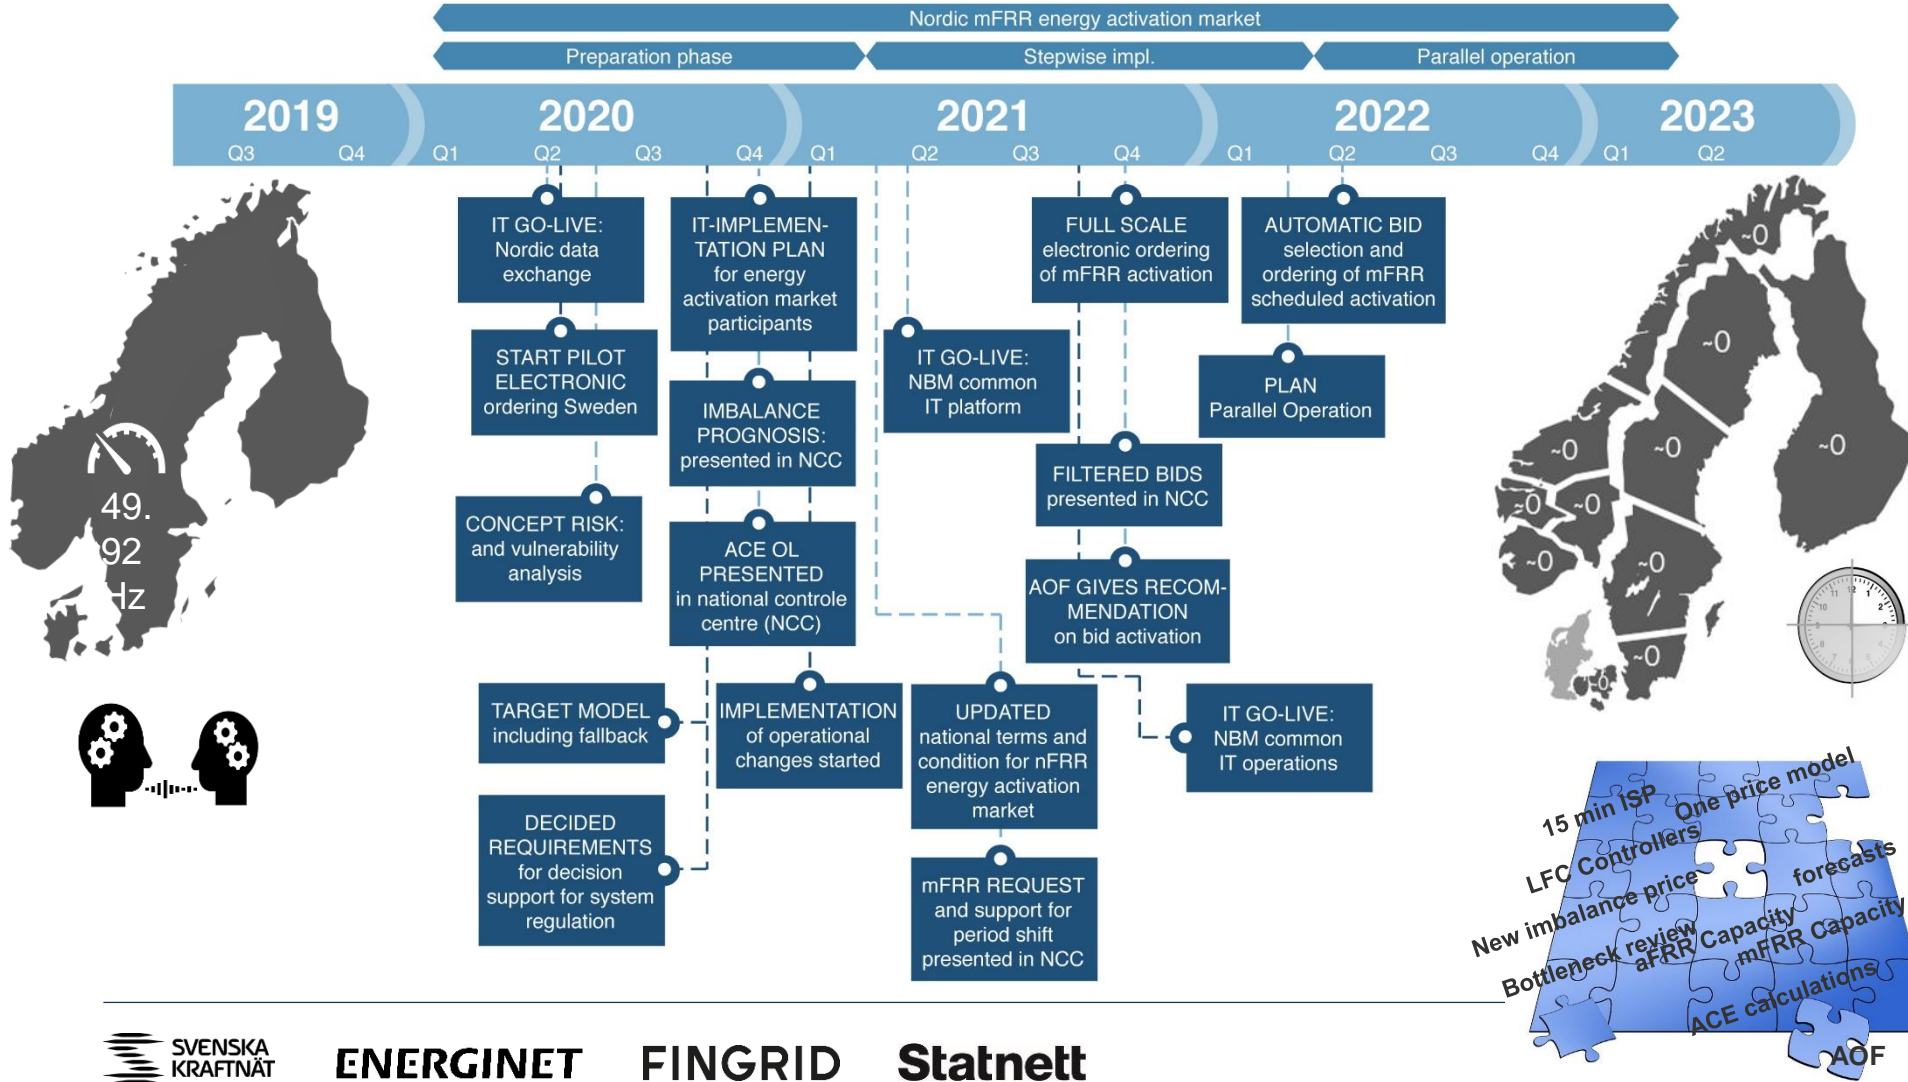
Nordic mFRR energy activation market

Preparation phase

Stepwise impl.

Parallel operation

2019
Q3 Q4

2020
Q1 Q2 Q3 Q4

2021
Q1 Q2 Q3 Q4

2022
Q1 Q2 Q3 Q4

2023
Q1 Q2

49.
92
Hz

IT GO-LIVE: Nordic data exchange

START PILOT ELECTRONIC ordering Sweden

CONCEPT RISK: and vulnerability analysis

TARGET MODEL including fallback

DECIDED REQUIREMENTS for decision support for system regulation

IT-IMPLEMENTATION PLAN for energy activation market participants

IMBALANCE PROGNOSIS: presented in NCC

ACE OL PRESENTED in national controle centre (NCC)

IMPLEMENTATION of operational changes started

IT GO-LIVE: NBM common IT platform

UPDATED national terms and condition for nFRR energy activation market

mFRR REQUEST and support for period shift presented in NCC

FULL SCALE electronic ordering of mFRR activation

FILTERED BIDS presented in NCC

AOF GIVES RECOMMENDATION on bid activation

IT GO-LIVE: NBM common IT operations

AUTOMATIC BID selection and ordering of mFRR scheduled activation

PLAN Parallel Operation

~0 ~0 ~0 ~0 ~0 ~0 ~0 ~0 ~0 ~0 ~0

15 min ISP
One price model
LFC Controllers
forecasts
New imbalance price
Bottleneck review
aFRR Capacity
mFRR Capacity
ACE calculations
AOF

SVENSKA KRAFTNÄT
ENERGINET
FINGRID
Statnett